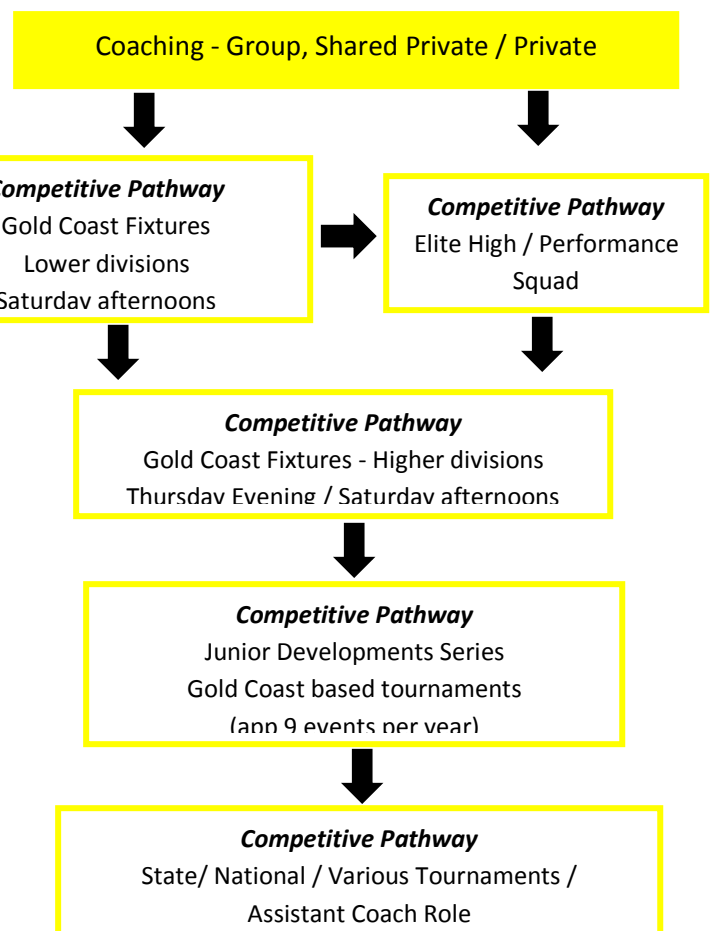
Coaching - Group, Shared Private / Private

Competitive Pathway
Gold Coast Fixtures
Lower divisions
Saturday afternoons

Competitive Pathway
Elite High / Performance Squad

Competitive Pathway
Gold Coast Fixtures - Higher divisions
Thursday Evening / Saturday afternoons

Competitive Pathway
Junior Developments Series
Gold Coast based tournaments
(app 9 events per year)

Competitive Pathway
State/ National / Various Tournaments /
Assistant Coach Role